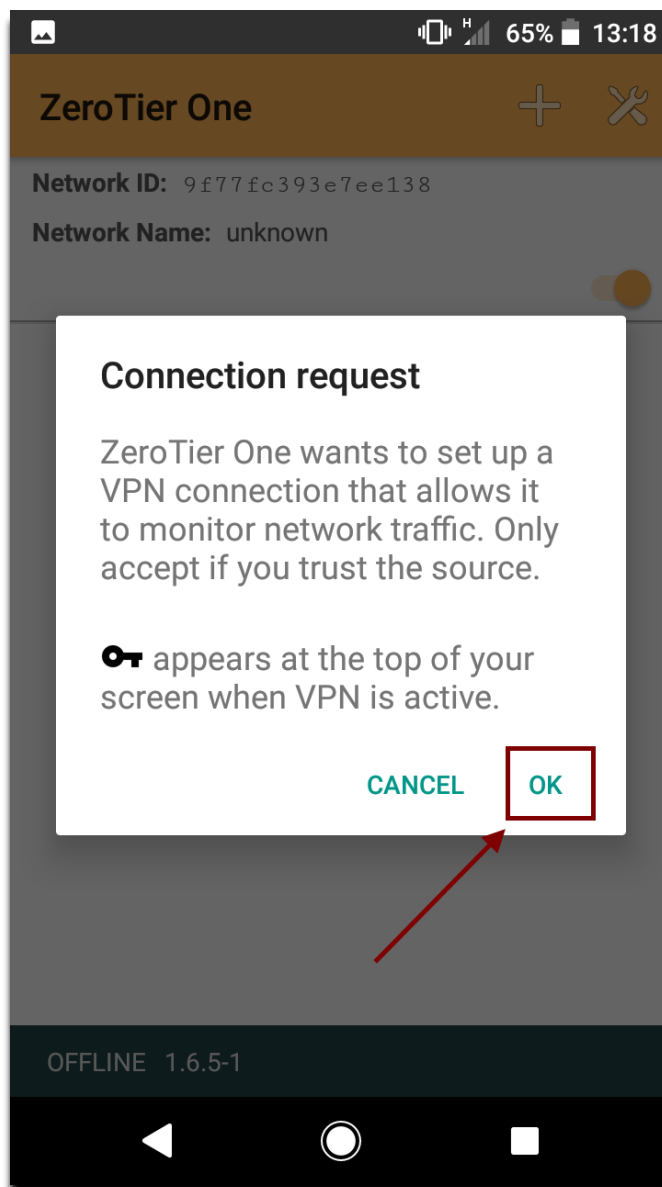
H 65% 13:18

ZeroTier One

Network ID: 9f77fc393e7ee138

Network Name: unknown

Connection request

ZeroTier One wants to set up a VPN connection that allows it to monitor network traffic. Only accept if you trust the source.

appears at the top of your screen when VPN is active.

CANCEL OK

OFFLINE 1.6.5-1